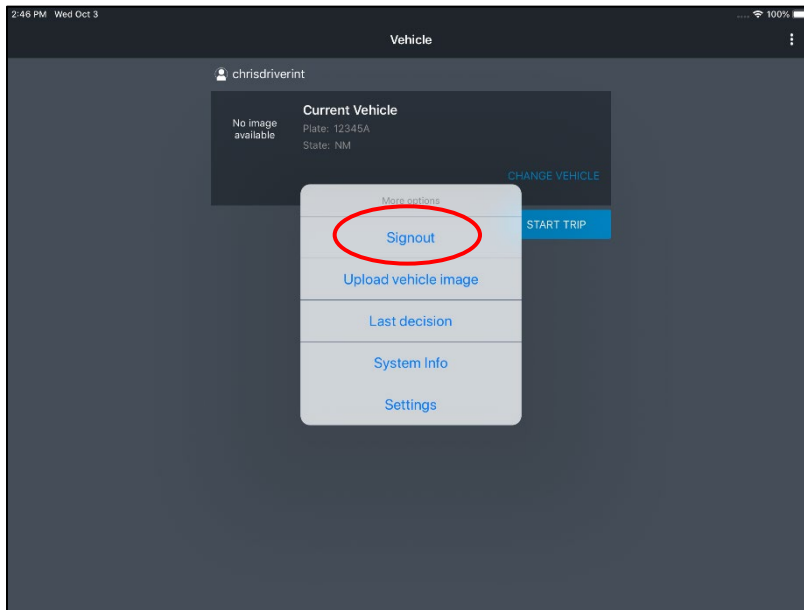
2:46 PM Wed Oct 3

100%

Vehicle

chrisdriverint

No image available

Current Vehicle

Plate: 12345A

State: NM

CHANGE VEHICLE

START TRIP

More options

Signout

Upload vehicle image

Last decision

System Info

Settings